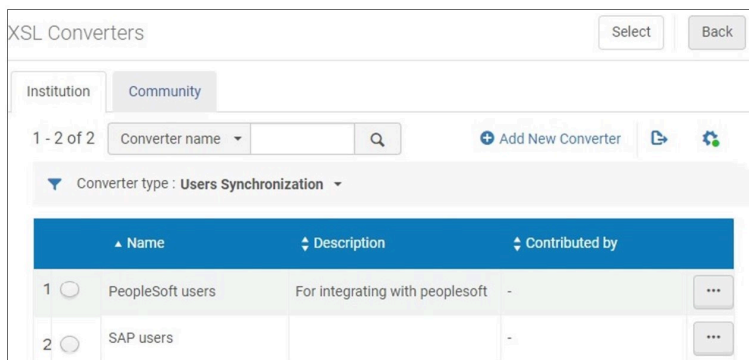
XSL Converters

Select

Back

Institution

Community

1 - 2 of 2

Converter name ▾

Add New Converter

Converter type : Users Synchronization ▾

| | ▲ Name | ⬍ Description | ⬍ Contributed by | |
|---|---|---|---|---|
| 1 | PeopleSoft users | For integrating with peoplesoft | - | ··· |
| 2 | SAP users | | - | ··· |